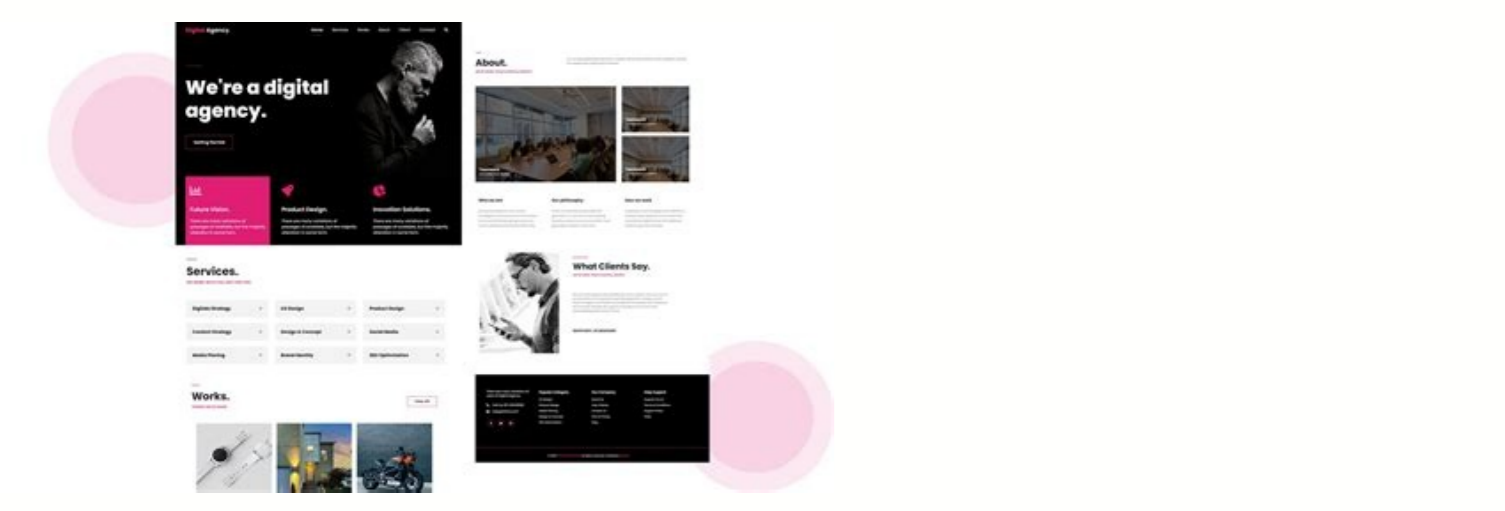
Digital Agency.

Home Services Works About Client Contact

We're a digital agency.

Getting Started

Future Vision.

Product Design.

Innovation Solutions.

About.

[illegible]

Who we are

Our philosophy

How we work

Services.

Digital Strategy

UX Design

Product Design

Content Strategy

Design & Concept

Social Media

Media Planing

Brand Identity

SEO Optimization

Works.

View All

What Clients Say.